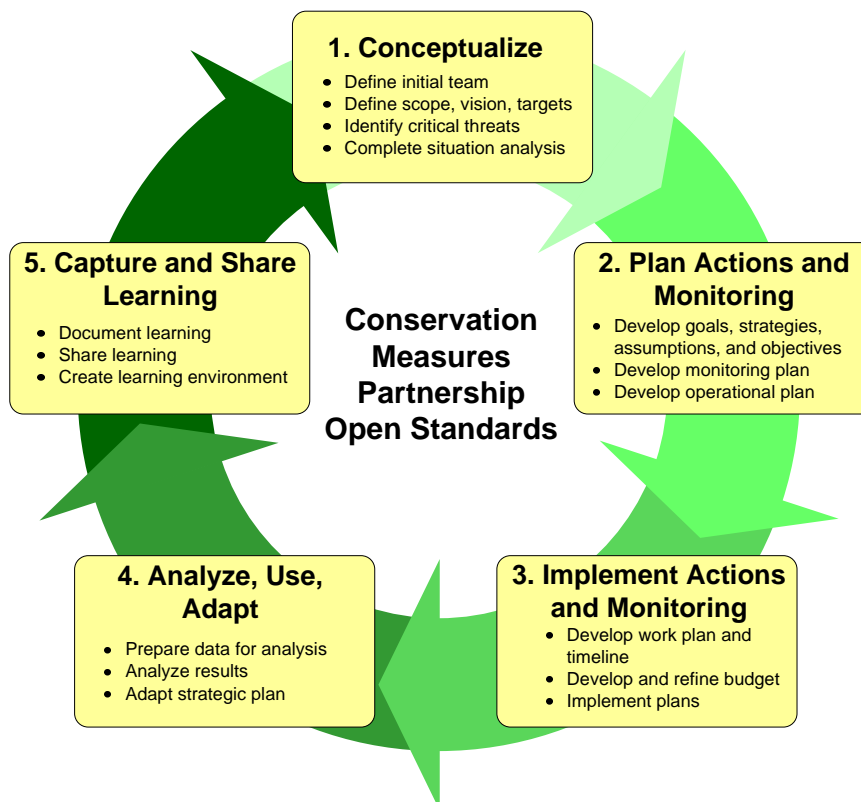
1. Conceptualize

- Define initial team
- Define scope, vision, targets
- Identify critical threats
- Complete situation analysis

2. Plan Actions and Monitoring

- Develop goals, strategies, assumptions, and objectives
- Develop monitoring plan
- Develop operational plan

3. Implement Actions and Monitoring

- Develop work plan and timeline
- Develop and refine budget
- Implement plans

4. Analyze, Use, Adapt

- Prepare data for analysis
- Analyze results
- Adapt strategic plan

5. Capture and Share Learning

- Document learning
- Share learning
- Create learning environment

Conservation Measures Partnership Open Standards